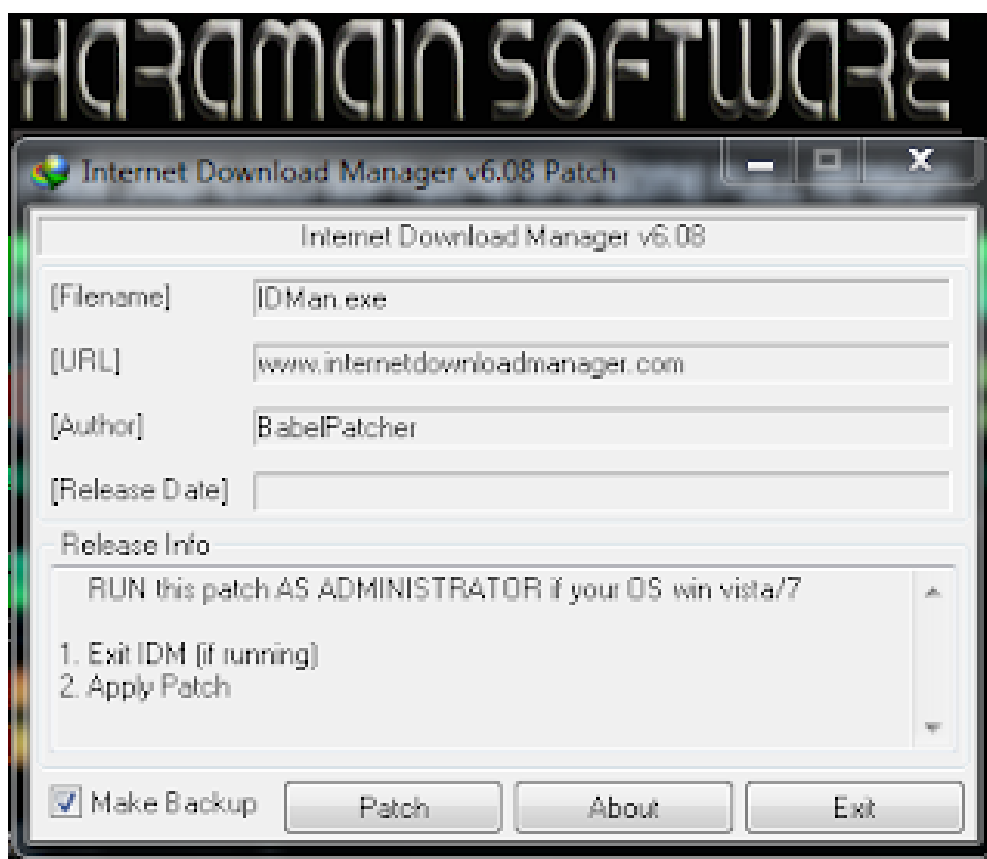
HARAMAIN SOFTWARE

Internet Download Manager v6.08 Patch

Internet Download Manager v6.08

[Filename] IDMan.exe

[URL] www.internetdownloadmanager.com

[Author] BabelPatcher

[Release Date]

Release Info

RUN this patch AS ADMINISTRATOR if your OS win vista/7

1. Exit IDM (if running)
2. Apply Patch

Make Backup

Patch

About

Exit